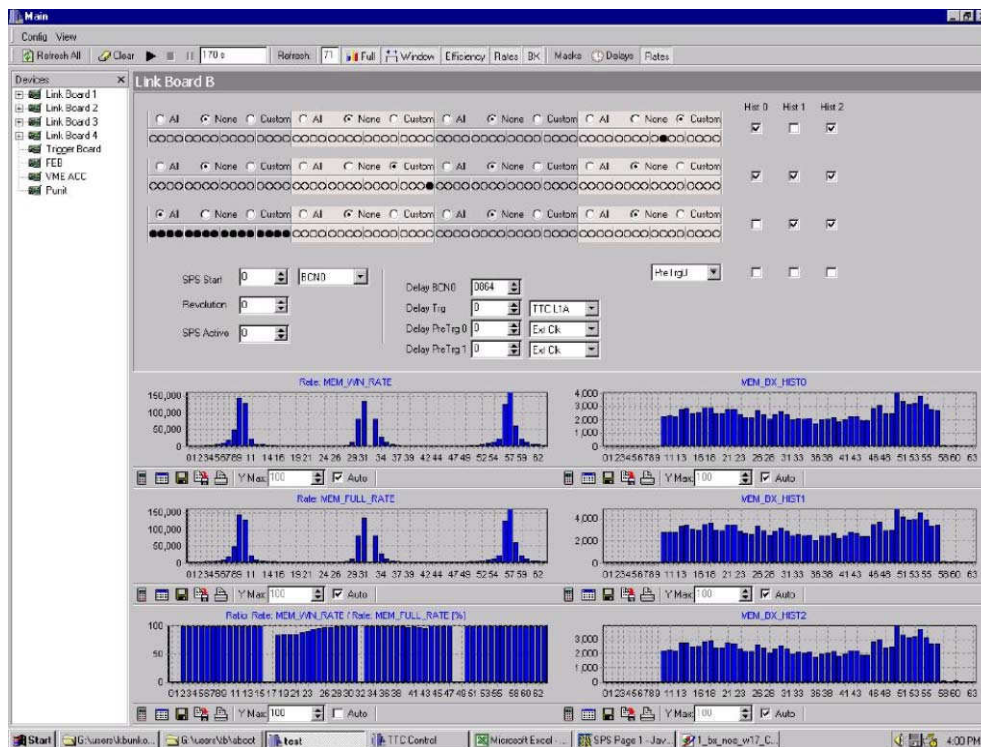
Main

Config View

Refresh All | Clear | 170 s | Refresh | 71 | Full | Window | Efficiency | Rates | BX | Masks | Delays | Rates

Devices
Link Board 1
Link Board 2
Link Board 3
Link Board 4
Trigger Board
FEB
VME ACC
Punit

Link Board B

Hist 0 Hist 1 Hist 2

All None Custom All None Custom All None Custom All None Custom

All None Custom All None Custom All None Custom All None Custom

All None Custom All None Custom All None Custom All None Custom

SPS Start 0 BCN0
Revolution 0
SPS Active 0

Delay BCN0 0864
Delay Trg 0 TTC L1A
Delay PreTrg 0 0 Ext Clk
Delay PreTrg 1 0 Ext Clk

PreTrg0

Rate: MEM_WIN_RATE
150,000
100,000
50,000
0
0123456789 11 1416 1921 2426 2931 34 3739 4244 4749 5254 5759 62
Y Max 100 Auto

MEM_BX_HIST0
4,000
3,000
2,000
1,000
0
0123456789 1113 1618 2123 2628 3133 3638 4143 4648 515355 5860 63
Y Max 100 Auto

Rate: MEM_FULL_RATE
150,000
100,000
50,000
0
0123456789 11 1416 1921 2426 2931 34 3739 4244 4749 5254 5759 62
Y Max 100 Auto

MEM_BX_HIST1
4,000
2,000
0
0123456789 1113 1618 2123 2628 3133 3638 4143 4648 515355 5860 63
Y Max 100 Auto

Ratio: Rate: MEM_WIN_RATE / Rate: MEM_FULL_RATE [%]
100
50
0
0123456789 1113151719 21 23 2628303234 3638 41434547 49 51 5355 58 60 62
Y Max 100 Auto

MEM_BX_HIST2
3,000
2,000
1,000
0
0123456789 1113 1618 2123 2628 3133 3638 4143 4648 515355 5860 63
Y Max 100 Auto

Start | G:\users\kbunko... | G:\users\tb\aboot | test | TTC Control | Microsoft Excel - ... | SPS Page 1 - Jav... | 1_bx_noo_w17_C... | 4:00 PM